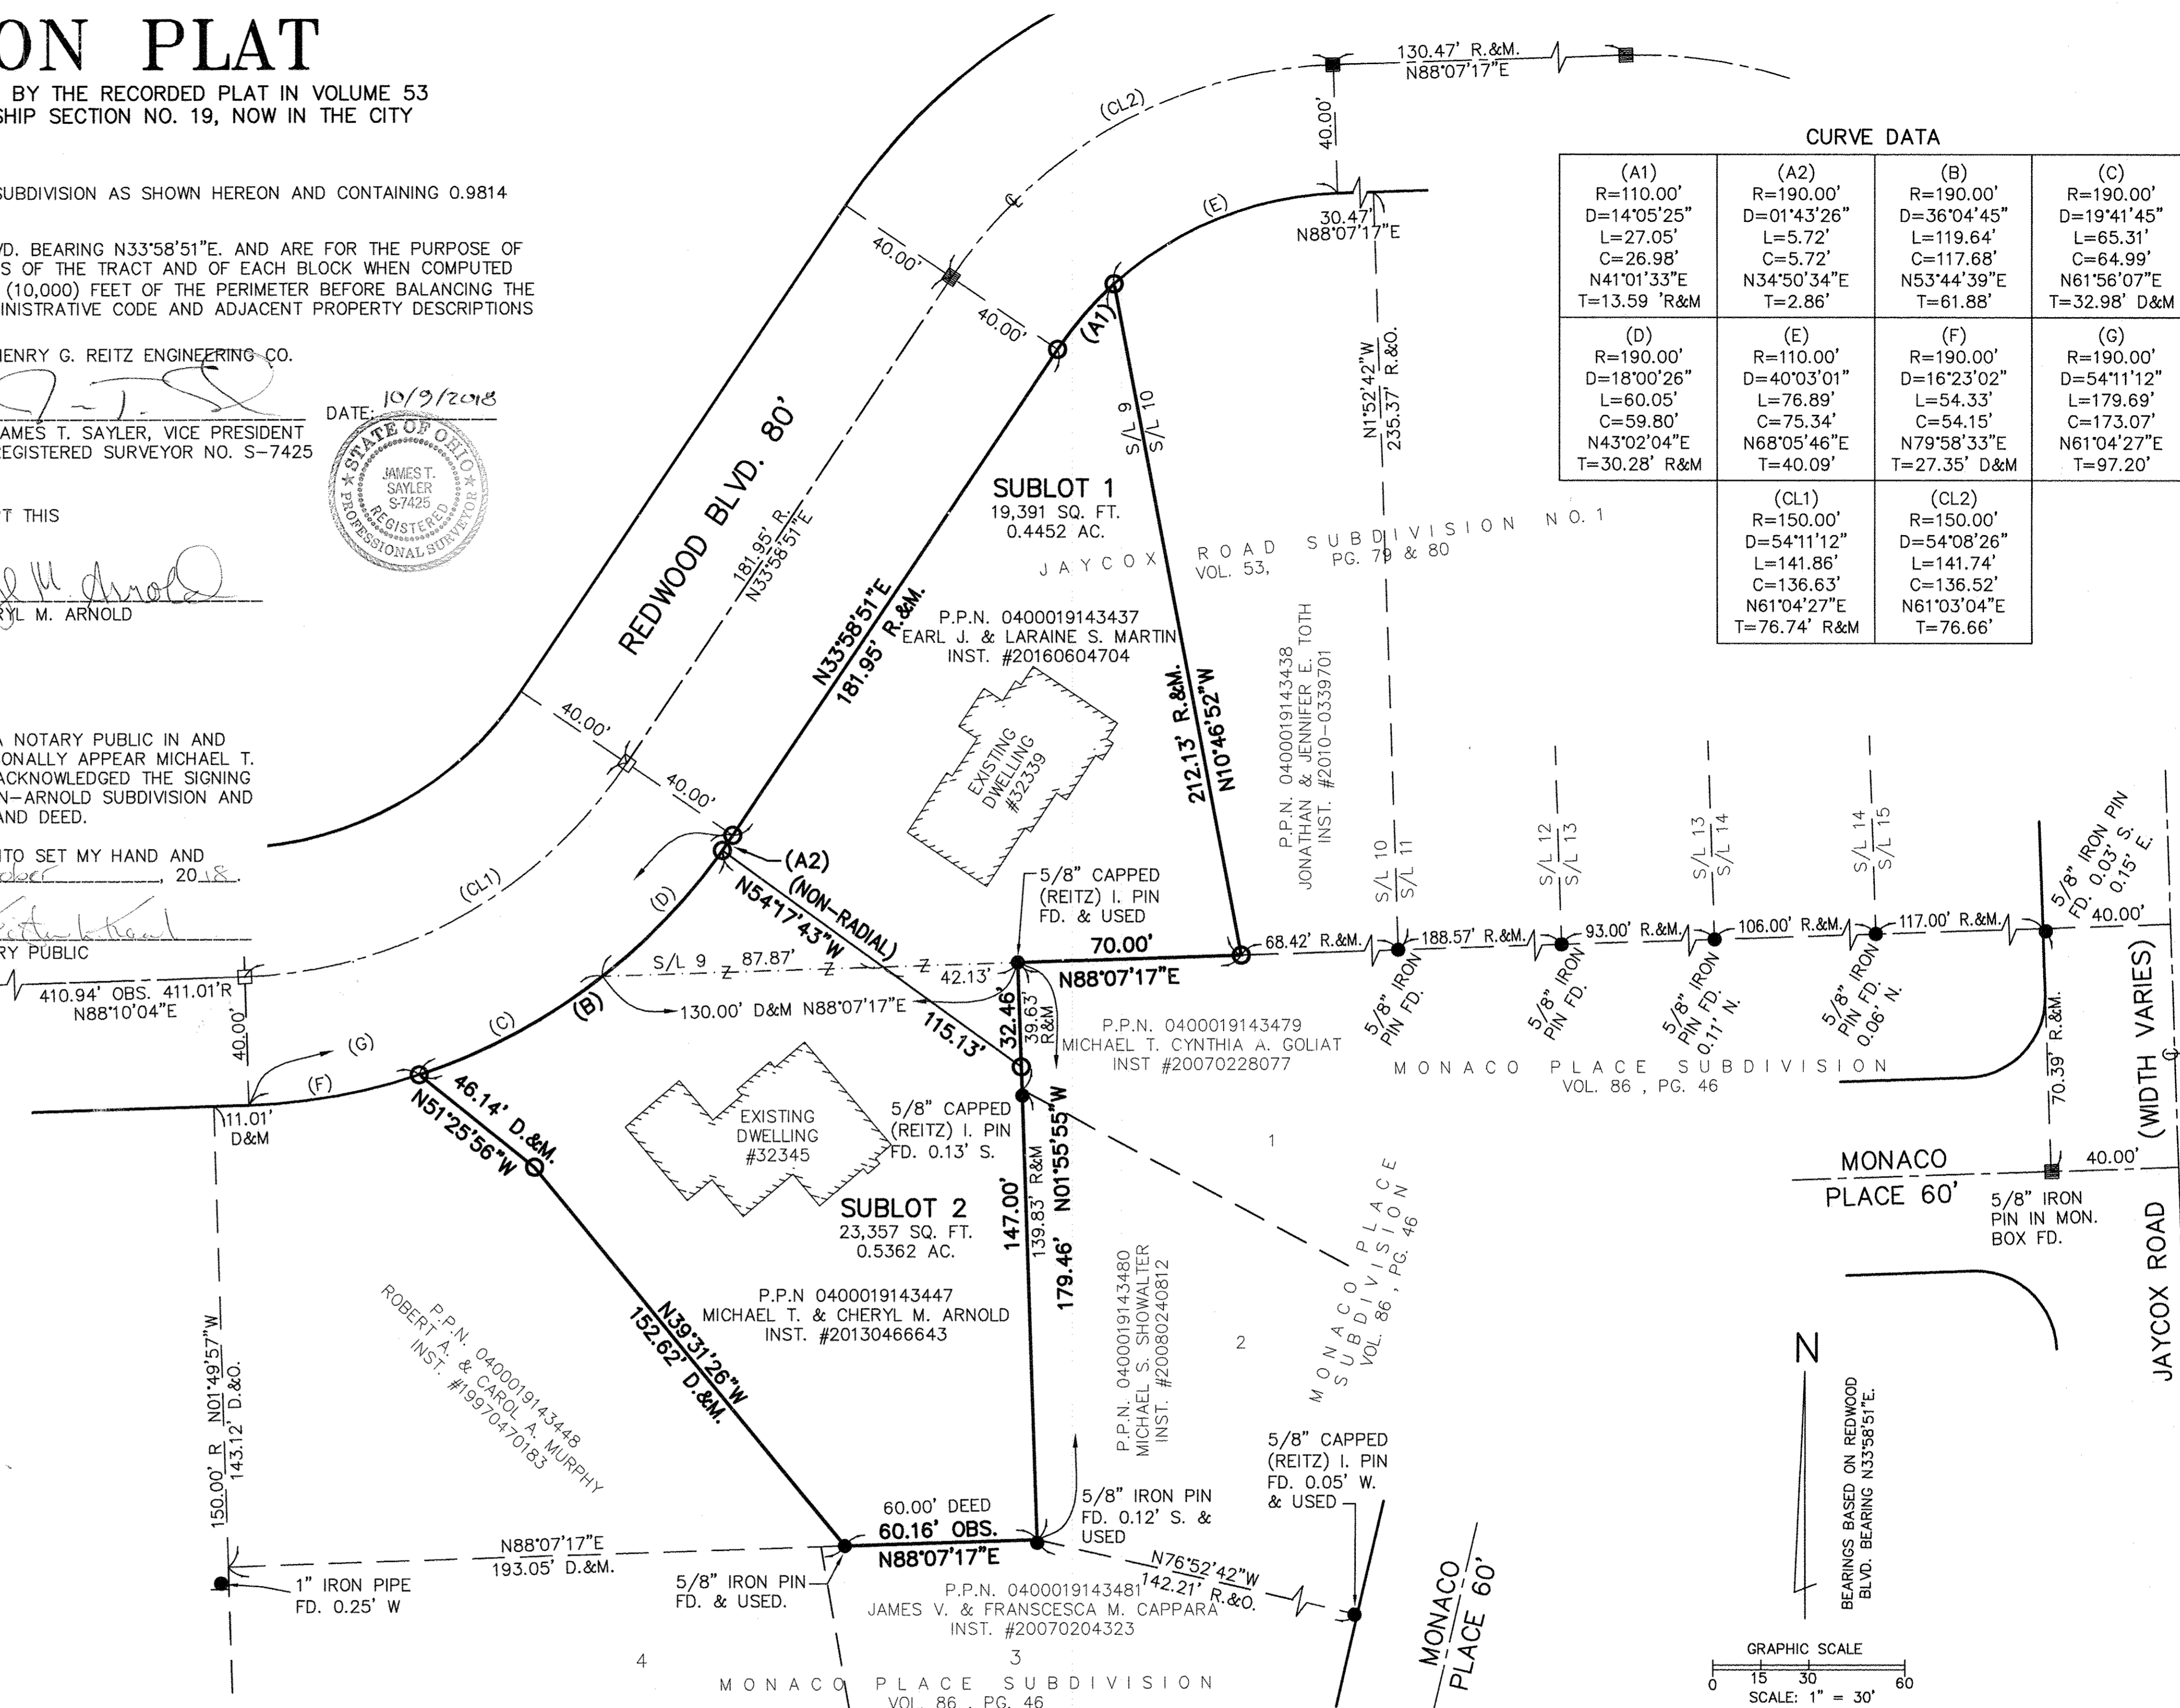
ON PLAT

BY THE RECORDED PLAT IN VOLUME 53
SHIP SECTION NO. 19, NOW IN THE CITY

SUBDIVISION AS SHOWN HEREON AND CONTAINING 0.9814

VD. BEARING N33°58'51"E. AND ARE FOR THE PURPOSE OF
S OF THE TRACT AND OF EACH BLOCK WHEN COMPUTED
(10,000) FEET OF THE PERIMETER BEFORE BALANCING THE
INISTRATIVE CODE AND ADJACENT PROPERTY DESCRIPTIONS

HENRY G. REITZ ENGINEERING CO.

DATE: 10/9/2018

JAMES T. SAYLER, VICE PRESIDENT
REGISTERED SURVEYOR NO. S-7425

STATE OF OHIO JAMES T. SAYLER S-7425 REGISTERED PROFESSIONAL SURVEYOR

T THIS

RYL M. ARNOLD

A NOTARY PUBLIC IN AND
ONALLY APPEAR MICHAEL T.
ACKNOWLEDGED THE SIGNING
N-ARNOLD SUBDIVISION AND
AND DEED.

TO SET MY HAND AND
ober, 2018.

RY PUBLIC

CURVE DATA

| (A1) | (A2) | (B) | (C) |
|---|---|---|---|
| R=110.00' D=14°05'25" L=27.05' C=26.98' N41°01'33"E T=13.59 'R&M | R=190.00' D=01°43'26" L=5.72' C=5.72' N34°50'34"E T=2.86' | R=190.00' D=36°04'45" L=119.64' C=117.68' N53°44'39"E T=61.88' | R=190.00' D=19°41'45" L=65.31' C=64.99' N61°56'07"E T=32.98' D&M |
| (D) | (E) | (F) | (G) |
| R=190.00' D=18°00'26" L=60.05' C=59.80' N43°02'04"E T=30.28' R&M | R=110.00' D=40°03'01" L=76.89' C=75.34' N68°05'46"E T=40.09' | R=190.00' D=16°23'02" L=54.33' C=54.15' N79°58'33"E T=27.35' D&M | R=190.00' D=54°11'12" L=179.69' C=173.07' N61°04'27"E T=97.20' |
| | (CL1) | (CL2) | |
| | R=150.00' D=54°11'12" L=141.86' C=136.63' N61°04'27"E T=76.74' R&M | R=150.00' D=54°08'26" L=141.74' C=136.52' N61°03'04"E T=76.66' | |

130.47' R.&M. N88°07'17"E
40.00'
(CL2)
(E)
30.47' N88°07'17"E
40.00'
40.00'
(A1)
REDWOOD BLVD. 80'
181.95' R. N33°58'51"E
N33°58'51"E 181.95' R.&M.
S/L 9 S/L 10
N1°52'42"W 235.37' R.&O.
SUBLOT 1
19,391 SQ. FT.
0.4452 AC.
JAYCOX ROAD SUBDIVISION NO. 1 VOL. 53, PG. 79 & 80
P.P.N. 0400019143437
EARL J. & LARAINE S. MARTIN
INST. #20160604704
212.13' R.&M. N10°46'52"W
P.P.N. 0400019143438 JONATHAN & JENNIFER E. TOTH INST. #2010-0339701
EXISTING DWELLING #32339
40.00'
40.00'
(A2)
(NON-RADIAL)
N54°17'43"W
(CL1)
(D)
5/8" CAPPED (REITZ) I. PIN FD. & USED
70.00'
N88°07'17"E
68.42' R.&M.
188.57' R.&M.
93.00' R.&M.
106.00' R.&M.
117.00' R.&M.
S/L 10 S/L 11
S/L 12 S/L 13
S/L 13 S/L 14
S/L 14 S/L 15
5/8" IRON PIN FD. 0.03' S. 0.15' E.
40.00'
S/L 9 87.87'
42.13'
410.94' OBS. 411.01'R N88°10'04"E
130.00' D&M N88°07'17"E
115.13'
32.46'
39.63' R&M
5/8" IRON PIN FD.
5/8" IRON PIN FD.
5/8" IRON PIN FD. 0.11' N.
5/8" IRON PIN FD. 0.06' N.
P.P.N. 0400019143479
MICHAEL T. CYNTHIA A. GOLIAT
INST #20070228077
MONACO PLACE SUBDIVISION VOL. 86, PG. 46
70.39' R.&M.
(WIDTH VARIES)
40.00'
(B)
(C)
(G)
(F)
40.00'
11.01' D&M
46.14' D.&M.
N51°25'56"W
EXISTING DWELLING #32345
5/8" CAPPED (REITZ) I. PIN FD. 0.13' S.
1
SUBLOT 2
23,357 SQ. FT.
0.5362 AC.
147.00'
139.83' R&M
179.46' N01°55'55"W
MONACO PLACE SUBDIVISION VOL. 86, PG. 46
MONACO PLACE 60'
5/8" IRON PIN IN MON. BOX FD.
JAYCOX ROAD
P.P.N. 0400019143448 ROBERT A. & CAROL A. MURPHY INST. #19970470183
N39°31'26"W 152.62' D.&M.
P.P.N 0400019143447
MICHAEL T. & CHERYL M. ARNOLD
INST. #20130466643
P.P.N. 0400019143480 MICHAEL S. SHOWALTER INST. #20080240812
2
N
BEARINGS BASED ON REDWOOD BLVD. BEARING N33°58'51"E.
150.00' R N01°49'57"W 143.12' D.&O.
5/8" CAPPED (REITZ) I. PIN FD. 0.05' W. & USED
60.00' DEED
60.16' OBS.
N88°07'17"E
5/8" IRON PIN FD. 0.12' S. & USED
N88°07'17"E 193.05' D.&M.
1" IRON PIPE FD. 0.25' W
5/8" IRON PIN FD. & USED.
N76°52'42"W 142.21' R.&O.
P.P.N. 0400019143481
JAMES V. & FRANSCESCA M. CAPPARA
INST. #20070204323
MONACO PLACE 60'
4
3
MONACO PLACE SUBDIVISION VOL. 86, PG. 46
GRAPHIC SCALE
0 15 30 60
SCALE: 1" = 30'